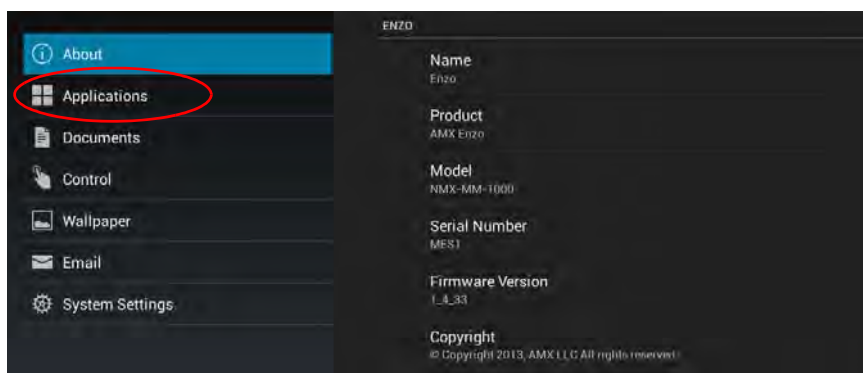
About
Applications
Documents
Control
Wallpaper
Email
System Settings

ENZO

Name
Enzo

Product
AMX Enzo

Model
NMX-MM-1000

Serial Number
MES1

Firmware Version
1_4_33

Copyright
© Copyright 2013, AMX LLC All rights reserved.